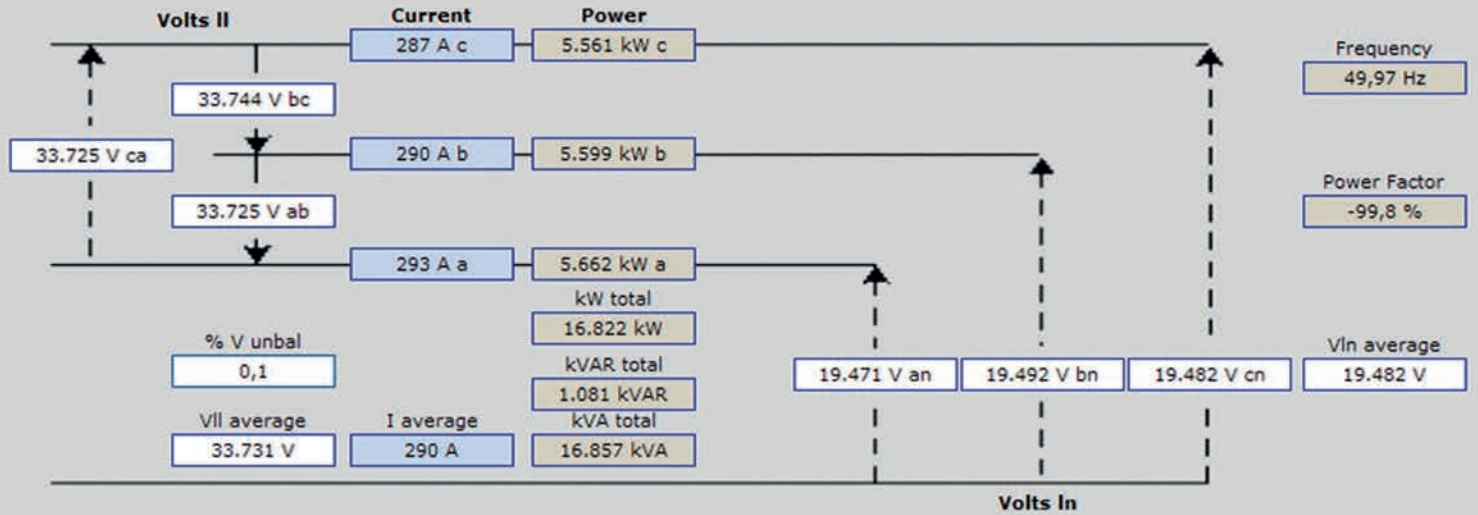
Volts ll

Current

Power

287 A c

5.561 kW c

Frequency

49,97 Hz

33.744 V bc

33.725 V ca

290 A b

5.599 kW b

Power Factor

-99,8 %

33.725 V ab

293 A a

5.662 kW a

kW total

16.822 kW

% V unbal

0,1

kVAR total

1.081 kVAR

19.471 V an

19.492 V bn

19.482 V cn

Vln average

19.482 V

Vll average

33.731 V

I average

290 A

kVA total

16.857 kVA

Volts ln